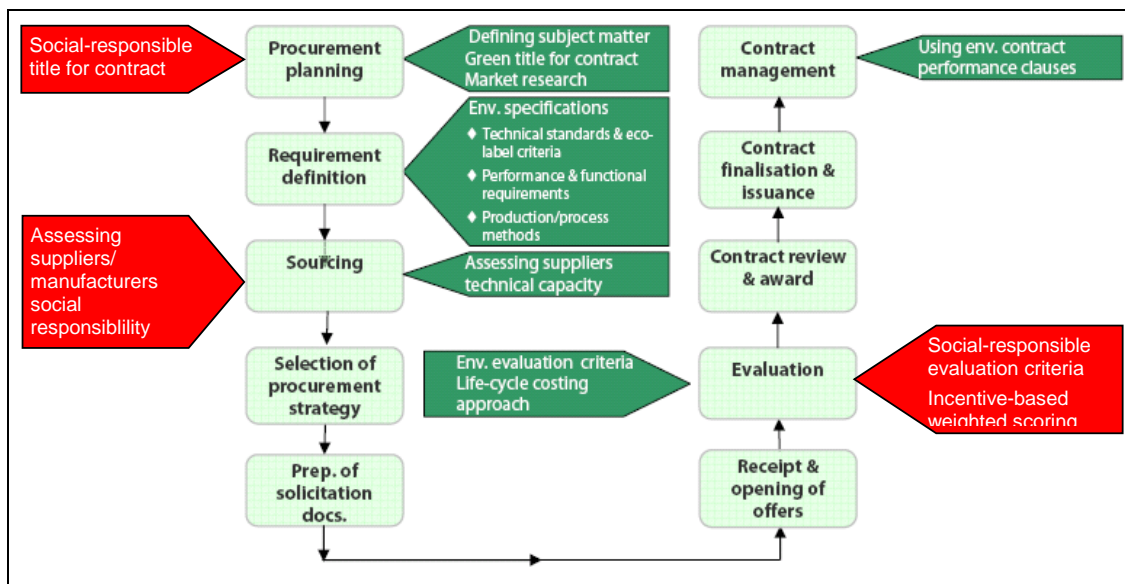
Social-responsible title for contract

Procurement planning

Defining subject matter
Green title for contract
Market research

Requirement definition

Env. specifications
♦ Technical standards & eco-label criteria
♦ Performance & functional requirements
♦ Production/process methods

Assessing suppliers/ manufacturers social responsiblility

Sourcing

Assessing suppliers technical capacity

Selection of procurement strategy

Env. evaluation criteria
Life-cycle costing approach

Prep. of solicitation docs.

Contract management

Using env. contract performance clauses

Contract finalisation & issuance

Contract review & award

Evaluation

Social-responsible evaluation criteria
Incentive-based weighted scoring

Receipt & opening of offers